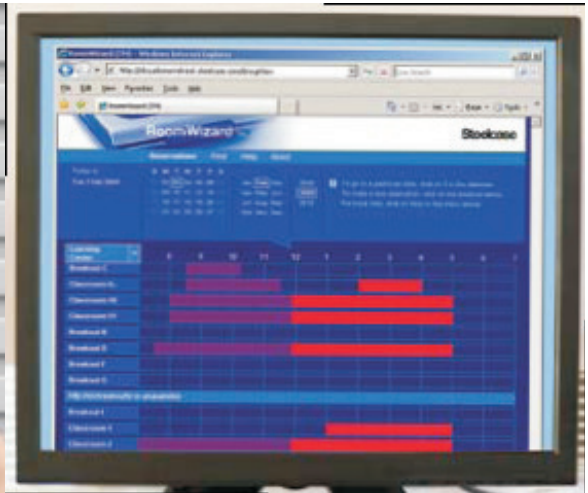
RoomWizard (TM) - Windows Internet Explorer

File Edit View Favorites Tools Help

RoomWizard

Steelcase

Reservations Find Help About

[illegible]

Learning Center

8 9 10 11 12 1 2 3 4 5 6 7

Breakout C

Classroom A

Classroom 06

Classroom 01

Breakout B

Breakout D

Breakout E

Breakout G

Breakout I

Classroom 1

Classroom 2